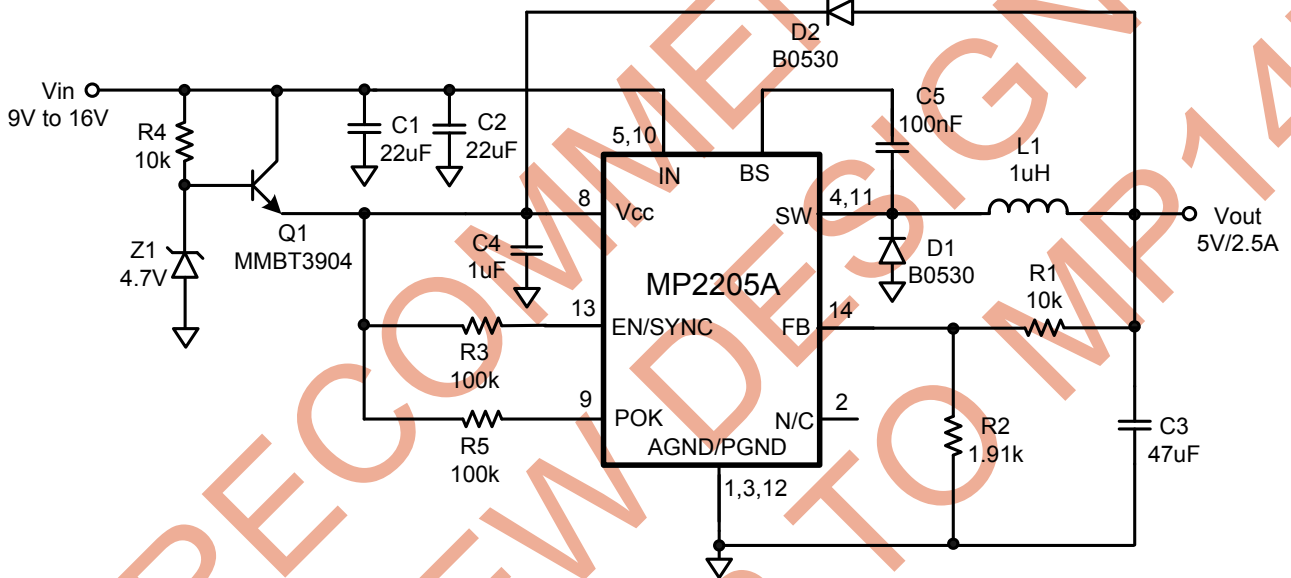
D2
B0530

Vin
9V to 16V

R4
10k

C1
22uF

C2
22uF

C5
100nF

L1
1uH

5,10

IN

BS

8

Vcc

SW

4,11

Vout
5V/2.5A

Q1
MMBT3904

Z1
4.7V

C4
1uF

D1
B0530

MP2205A

R1
10k

13

EN/SYNC

FB

14

R3
100k

9

POK

N/C

2

R5
100k

AGND/PGND

R2
1.91k

C3
47uF

1,3,12

NOT RECOMMENDED FOR NEW DESIGNS, REFER TO MP14